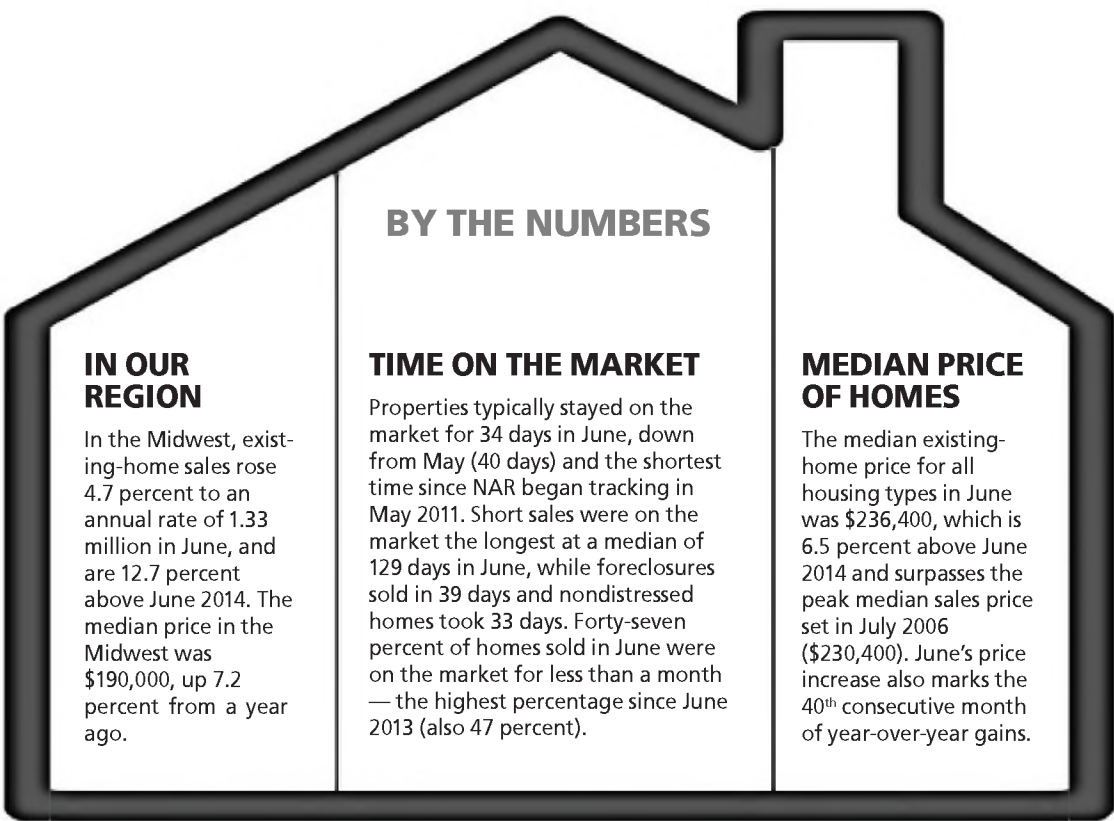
BY THE NUMBERS

IN OUR REGION

In the Midwest, existing-home sales rose 4.7 percent to an annual rate of 1.33 million in June, and are 12.7 percent above June 2014. The median price in the Midwest was \$190,000, up 7.2 percent from a year ago.

TIME ON THE MARKET

Properties typically stayed on the market for 34 days in June, down from May (40 days) and the shortest time since NAR began tracking in May 2011. Short sales were on the market the longest at a median of 129 days in June, while foreclosures sold in 39 days and nondistressed homes took 33 days. Forty-seven percent of homes sold in June were on the market for less than a month — the highest percentage since June 2013 (also 47 percent).

MEDIAN PRICE OF HOMES

The median existing-home price for all housing types in June was \$236,400, which is 6.5 percent above June 2014 and surpasses the peak median sales price set in July 2006 (\$230,400). June's price increase also marks the 40$^{th}$ consecutive month of year-over-year gains.